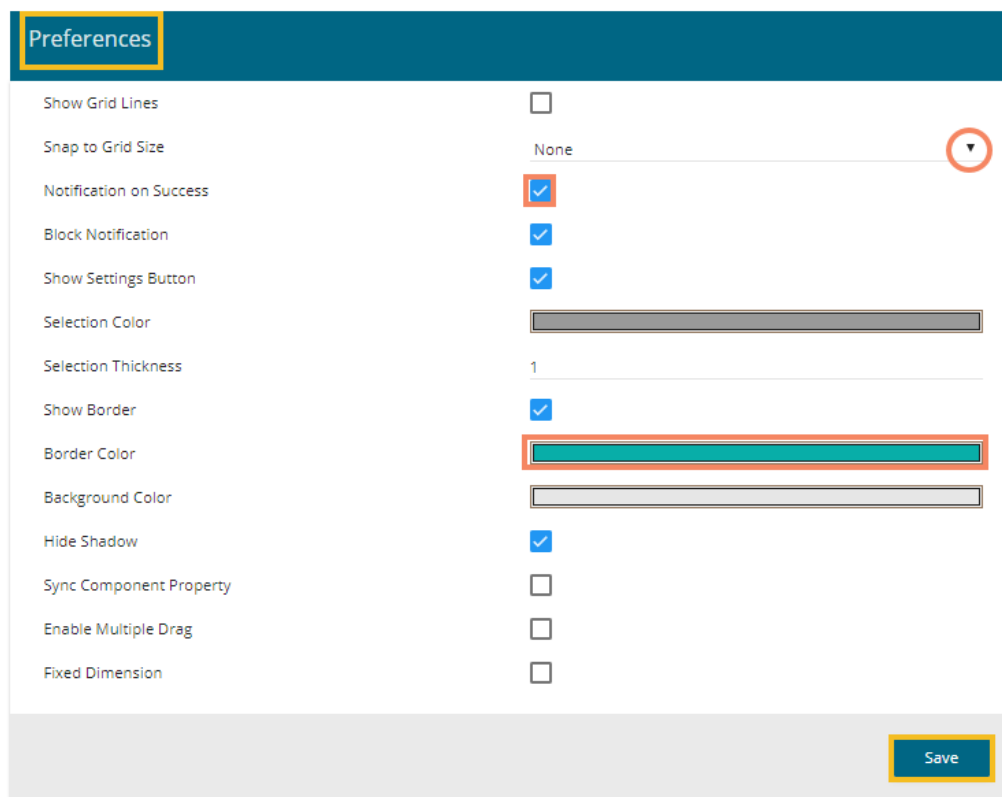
Preferences

Show Grid Lines

Snap to Grid Size None

Notification on Success

Block Notification

Show Settings Button

Selection Color

Selection Thickness 1

Show Border

Border Color

Background Color

Hide Shadow

Sync Component Property

Enable Multiple Drag

Fixed Dimension

Save